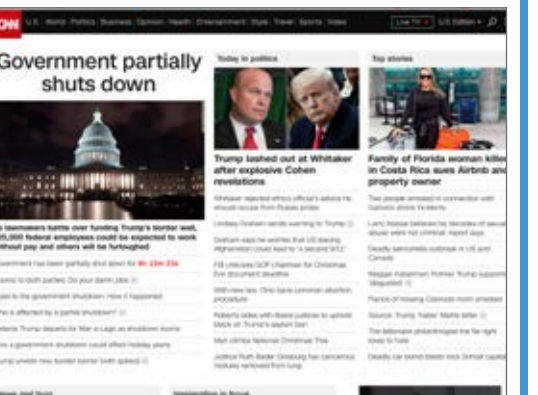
CNN U.S. World Politics Business Opinion Health Entertainment Style Travel Sports Video Live TV U.S. Edition

Government partially shuts down

As lawmakers battle over funding Trump's border wall, 800,000 federal employees could be expected to work without pay and others will be furloughed

Government has been partially shut down for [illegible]

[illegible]

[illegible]

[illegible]

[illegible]

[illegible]

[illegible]

Today in politics

Trump lashed out at Whitaker after explosive Cohen revelations

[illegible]

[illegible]

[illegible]

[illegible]

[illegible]

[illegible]

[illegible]

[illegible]

Top stories

Family of Florida woman kille in Costa Rica sues Airbnb and property owner

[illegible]

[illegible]

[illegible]

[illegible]

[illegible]

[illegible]

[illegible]

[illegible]

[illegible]

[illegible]